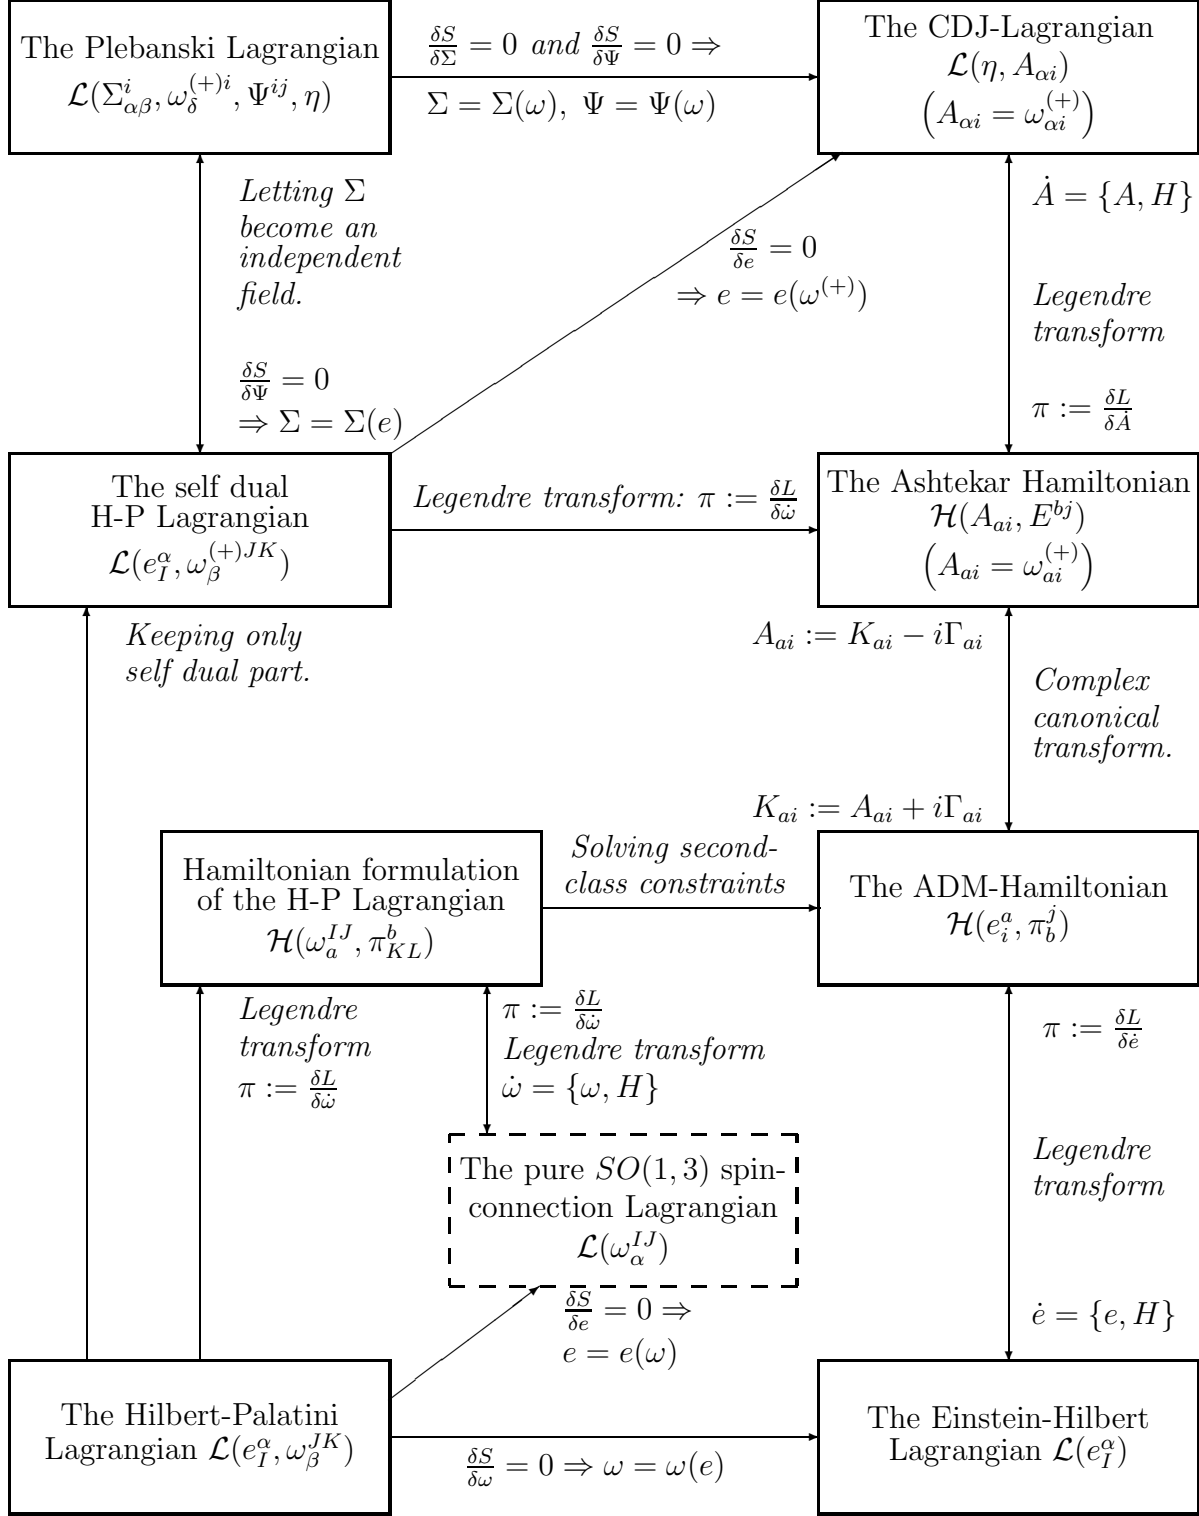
The Plebanski Lagrangian
$\mathcal{L}(\Sigma^i_{\alpha\beta}, \omega^{(+)i}_\delta, \Psi^{ij}, \eta)$

$\frac{\delta S}{\delta \Sigma} = 0$ and $\frac{\delta S}{\delta \Psi} = 0 \Rightarrow$
$\Sigma = \Sigma(\omega),\ \Psi = \Psi(\omega)$

The CDJ-Lagrangian
$\mathcal{L}(\eta, A_{\alpha i})$
$\left(A_{\alpha i} = \omega^{(+)}_{\alpha i}\right)$

Letting $\Sigma$ become an independent field.

$\frac{\delta S}{\delta \Psi} = 0$
$\Rightarrow \Sigma = \Sigma(e)$

$\frac{\delta S}{\delta e} = 0$
$\Rightarrow e = e(\omega^{(+)})$

$\dot{A} = \{A, H\}$

Legendre transform

$\pi := \frac{\delta L}{\delta \dot{A}}$

The self dual
H-P Lagrangian
$\mathcal{L}(e^\alpha_I, \omega^{(+)JK}_\beta)$

Legendre transform: $\pi := \frac{\delta L}{\delta \dot{\omega}}$

The Ashtekar Hamiltonian
$\mathcal{H}(A_{ai}, E^{bj})$
$\left(A_{ai} = \omega^{(+)}_{ai}\right)$

Keeping only self dual part.

$A_{ai} := K_{ai} - i\Gamma_{ai}$

Complex canonical transform.

$K_{ai} := A_{ai} + i\Gamma_{ai}$

Hamiltonian formulation of the H-P Lagrangian
$\mathcal{H}(\omega^{IJ}_a, \pi^b_{KL})$

Solving second-class constraints

The ADM-Hamiltonian
$\mathcal{H}(e^a_i, \pi^j_b)$

Legendre transform
$\pi := \frac{\delta L}{\delta \dot{\omega}}$

$\pi := \frac{\delta L}{\delta \dot{\omega}}$
Legendre transform
$\dot{\omega} = \{\omega, H\}$

$\pi := \frac{\delta L}{\delta \dot{e}}$

The pure $SO(1,3)$ spin-connection Lagrangian
$\mathcal{L}(\omega^{IJ}_\alpha)$

Legendre transform

$\frac{\delta S}{\delta e} = 0 \Rightarrow$
$e = e(\omega)$

$\dot{e} = \{e, H\}$

The Hilbert-Palatini
Lagrangian $\mathcal{L}(e^\alpha_I, \omega^{JK}_\beta)$

$\frac{\delta S}{\delta \omega} = 0 \Rightarrow \omega = \omega(e)$

The Einstein-Hilbert
Lagrangian $\mathcal{L}(e^\alpha_I)$